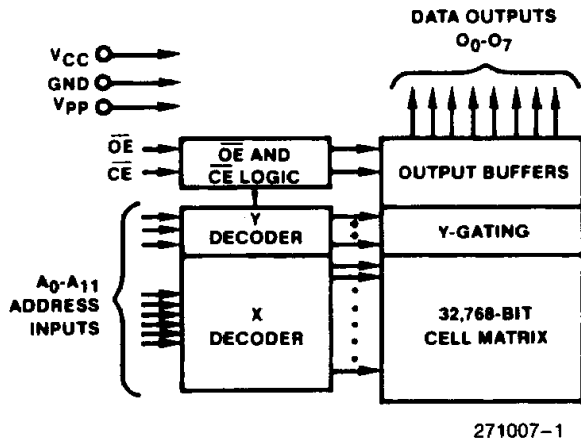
DATA OUTPUTS $O_0$-$O_7$

$V_{CC}$
GND
$V_{PP}$

$\overline{OE}$
$\overline{CE}$

$\overline{OE}$ AND $\overline{CE}$ LOGIC

OUTPUT BUFFERS

Y DECODER

Y-GATING

$A_0$-$A_{11}$ ADDRESS INPUTS

X DECODER

32,768-BIT CELL MATRIX

271007–1